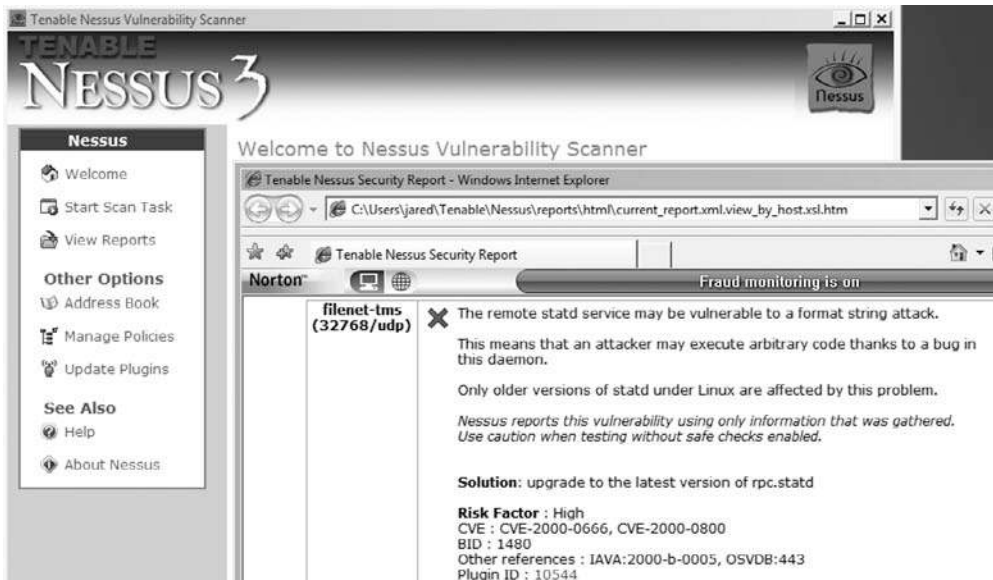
Tenable Nessus Vulnerability Scanner

TENABLE
NESSUS 3

Nessus

Nessus
Welcome
Start Scan Task
View Reports
Other Options
Address Book
Manage Policies
Update Plugins
See Also
Help
About Nessus

Welcome to Nessus Vulnerability Scanner

Tenable Nessus Security Report - Windows Internet Explorer

C:\Users\jared\Tenable\Nessus\reports\html\current_report.xml.view_by_host.xsl.htm

Tenable Nessus Security Report

Norton

Fraud monitoring is on

filenet-tms (32768/udp)

The remote statd service may be vulnerable to a format string attack.

This means that an attacker may execute arbitrary code thanks to a bug in this daemon.

Only older versions of statd under Linux are affected by this problem.

Nessus reports this vulnerability using only information that was gathered. Use caution when testing without safe checks enabled.

**Solution**: upgrade to the latest version of rpc.statd

**Risk Factor** : High
CVE : CVE-2000-0666, CVE-2000-0800
BID : 1480
Other references : IAVA:2000-b-0005, OSVDB:443
Plugin ID : 10544